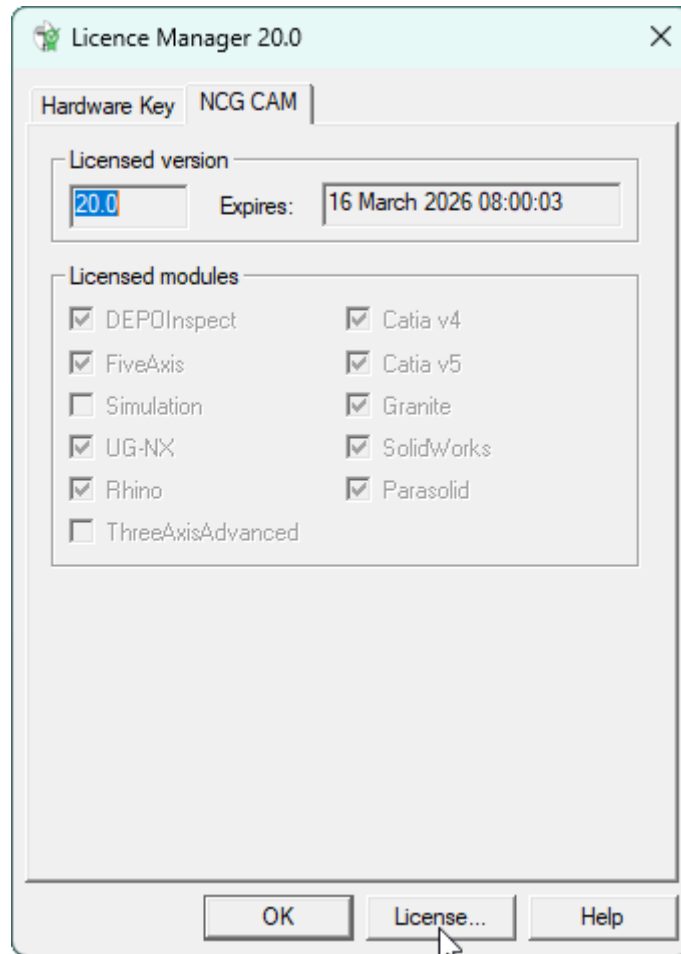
Licence Manager 20.0

Hardware Key
NCG CAM

Licensed version
20.0
Expires:
16 March 2026 08:00:03

Licensed modules
DEPOInspect
Catia v4
FiveAxis
Catia v5
Simulation
Granite
UG-NX
SolidWorks
Rhino
Parasolid
ThreeAxisAdvanced

OK
License...
Help